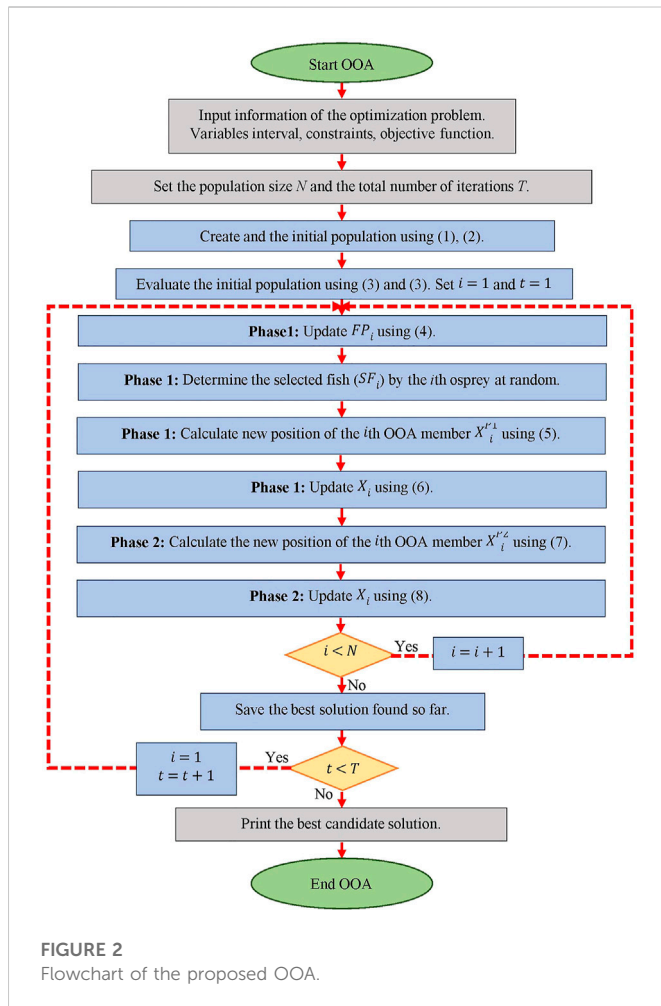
Start OOA

Input information of the optimization problem. Variables interval, constraints, objective function.

Set the population size $N$ and the total number of iterations $T$.

Create and the initial population using (1), (2).

Evaluate the initial population using (3) and (3). Set $i = 1$ and $t = 1$

**Phase1:** Update $FP_i$ using (4).

**Phase 1:** Determine the selected fish ($SF_i$) by the $i$th osprey at random.

**Phase 1:** Calculate new position of the $i$th OOA member $X_i^{P1}$ using (5).

**Phase 1:** Update $X_i$ using (6).

**Phase 2:** Calculate the new position of the $i$th OOA member $X_i^{P2}$ using (7).

**Phase 2:** Update $X_i$ using (8).

$i < N$

Yes

$i = i + 1$

No

Save the best solution found so far.

$i = 1$
$t = t + 1$

Yes

$t < T$

No

Print the best candidate solution.

End OOA

FIGURE 2
Flowchart of the proposed OOA.